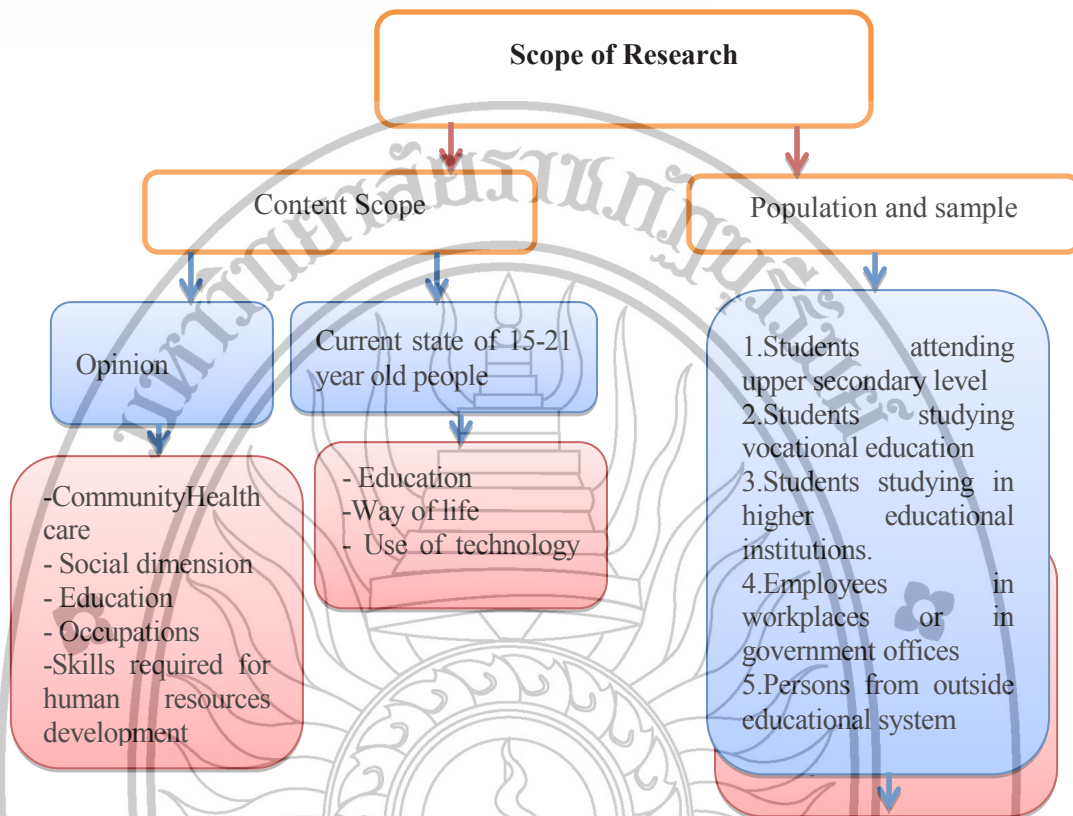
Scope of Research

Content Scope

Population and sample

Opinion

Current state of 15-21 year old people

-CommunityHealth care
- Social dimension
- Education
- Occupations
-Skills required for human resources development

- Education
-Way of life
- Use of technology

1.Students attending upper secondary level
2.Students studying vocational education
3.Students studying in higher educational institutions.
4.Employees in workplaces or in government offices
5.Persons from outside educational system